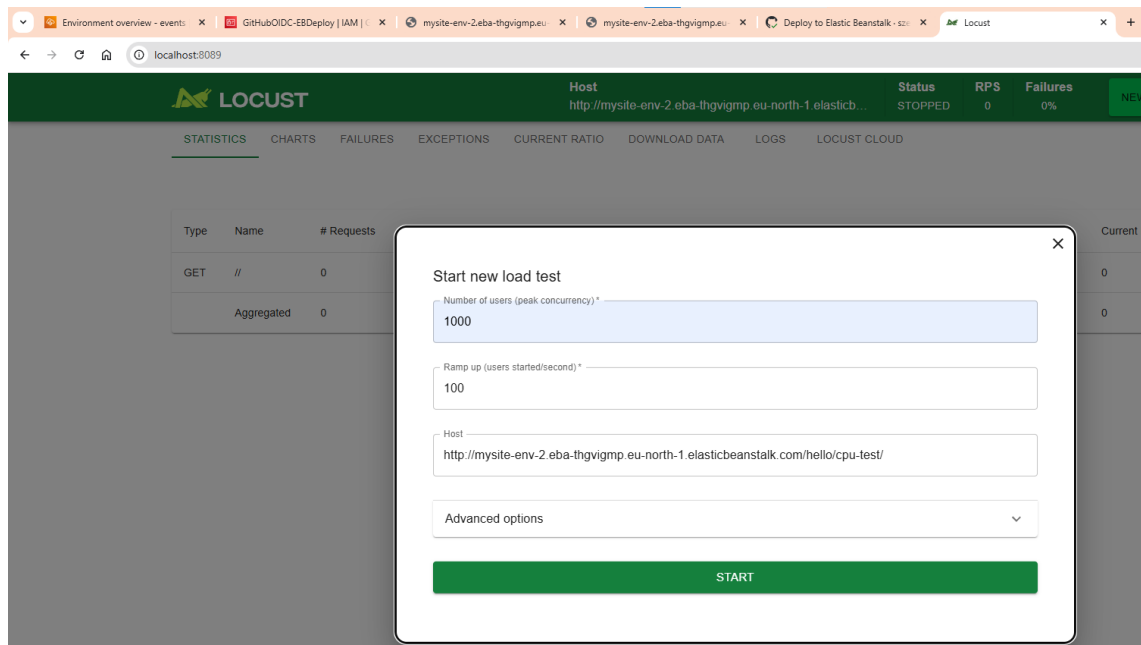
Environment overview - events × GitHubOIDC-EBDeploy | IAM | × mysite-env-2.eba-thgvigmp.eu × mysite-env-2.eba-thgvigmp.eu × Deploy to Elastic Beanstalk · s2 × Locust × +

localhost:8089

LOCUST

Host
http://mysite-env-2.eba-thgvigmp.eu-north-1.elasticb...

Status
STOPPED

RPS
0

Failures
0%

NE

STATISTICS CHARTS FAILURES EXCEPTIONS CURRENT RATIO DOWNLOAD DATA LOGS LOCUST CLOUD

| Type | Name | # Requests | Current |
|---|---|---|---|
| GET | // | 0 | 0 |
| | Aggregated | 0 | 0 |

×

Start new load test

Number of users (peak concurrency) *
1000

Ramp up (users started/second) *
100

Host
http://mysite-env-2.eba-thgvigmp.eu-north-1.elasticbeanstalk.com/hello/cpu-test/

Advanced options

START